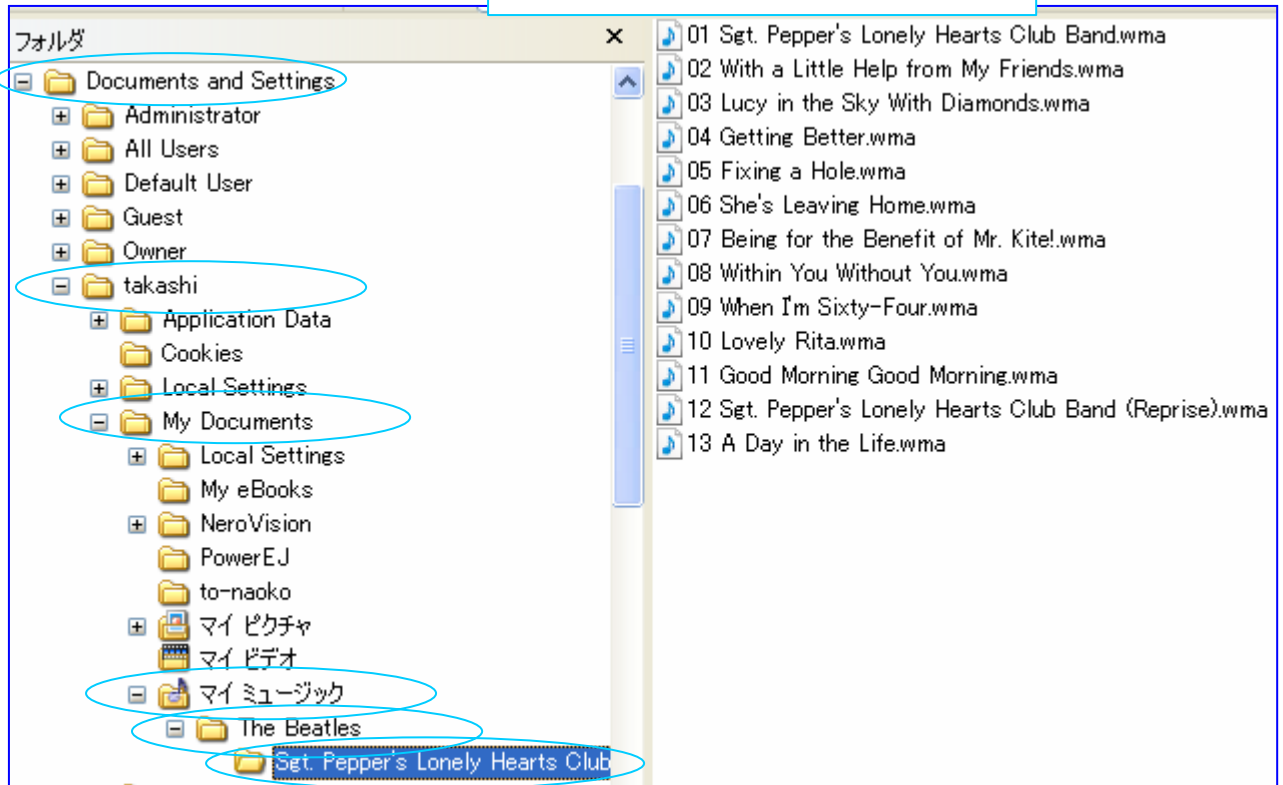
フォルダ
×
Documents and Settings
Administrator
All Users
Default User
Guest
Owner
takashi
Application Data
Cookies
Local Settings
My Documents
Local Settings
My eBooks
NeroVision
PowerEJ
to-naoko
マイ ピクチャ
マイ ビデオ
マイ ミュージック
The Beatles
Sgt. Pepper's Lonely Hearts Club

01 Sgt. Pepper's Lonely Hearts Club Band.wma
02 With a Little Help from My Friends.wma
03 Lucy in the Sky With Diamonds.wma
04 Getting Better.wma
05 Fixing a Hole.wma
06 She's Leaving Home.wma
07 Being for the Benefit of Mr. Kite!.wma
08 Within You Without You.wma
09 When I'm Sixty-Four.wma
10 Lovely Rita.wma
11 Good Morning Good Morning.wma
12 Sgt. Pepper's Lonely Hearts Club Band (Reprise).wma
13 A Day in the Life.wma